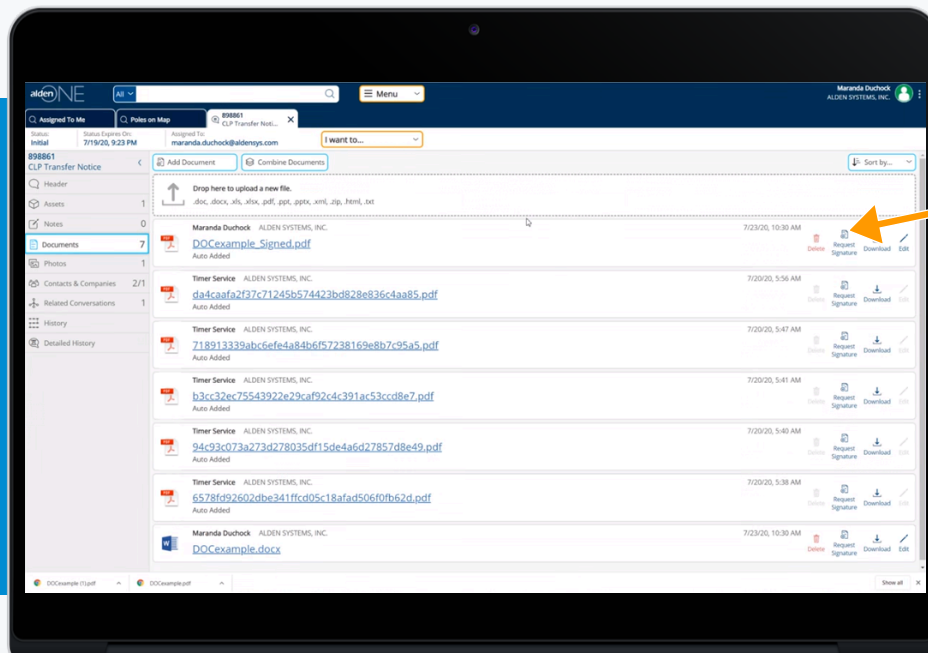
alden ONE
All
Menu
Maranda Duchock
ALDEN SYSTEMS, INC.

Assigned To Me
Poles on Map
898861
CLP Transfer Noti...

Status:
Initial
Status Expires On:
7/19/20, 9:23 PM
Assigned To:
maranda.duchock@aldensys.com
I want to...

898861
CLP Transfer Notice
Header
Assets 1
Notes 0
Documents 7
Photos 1
Contacts & Companies 2/1
Related Conversations 1
History
Detailed History

Add Document
Combine Documents
Sort by...

Drop here to upload a new file.
.doc, .docx, .xls, .xlsx, .pdf, .ppt, .pptx, .xml, .zip, .html, .txt

Maranda Duchock ALDEN SYSTEMS, INC.
DOCexample_Signed.pdf
Auto Added
7/23/20, 10:30 AM
Delete Request Signature Download Edit

Timer Service ALDEN SYSTEMS, INC.
da4caafa2f37c71245b574423bd828e836c4aa85.pdf
Auto Added
7/20/20, 5:56 AM
Delete Request Signature Download Edit

Timer Service ALDEN SYSTEMS, INC.
718913339abc6efe4a84b6f57238169e8b7c95a5.pdf
Auto Added
7/20/20, 5:47 AM
Delete Request Signature Download Edit

Timer Service ALDEN SYSTEMS, INC.
b3cc32ec75543922e29caf92c4c391ac53ccd8e7.pdf
Auto Added
7/20/20, 5:41 AM
Delete Request Signature Download Edit

Timer Service ALDEN SYSTEMS, INC.
94c93c073a273d278035df15de4a6d27857d8e49.pdf
Auto Added
7/20/20, 5:40 AM
Delete Request Signature Download Edit

Timer Service ALDEN SYSTEMS, INC.
6578fd92602dbe341ffcd05c18afad506f0fb62d.pdf
Auto Added
7/20/20, 5:38 AM
Delete Request Signature Download Edit

Maranda Duchock ALDEN SYSTEMS, INC.
DOCexample.docx
Auto Added
7/23/20, 10:30 AM
Delete Request Signature Download Edit

DOCexample (1).pdf
DOCexample.pdf
Show all